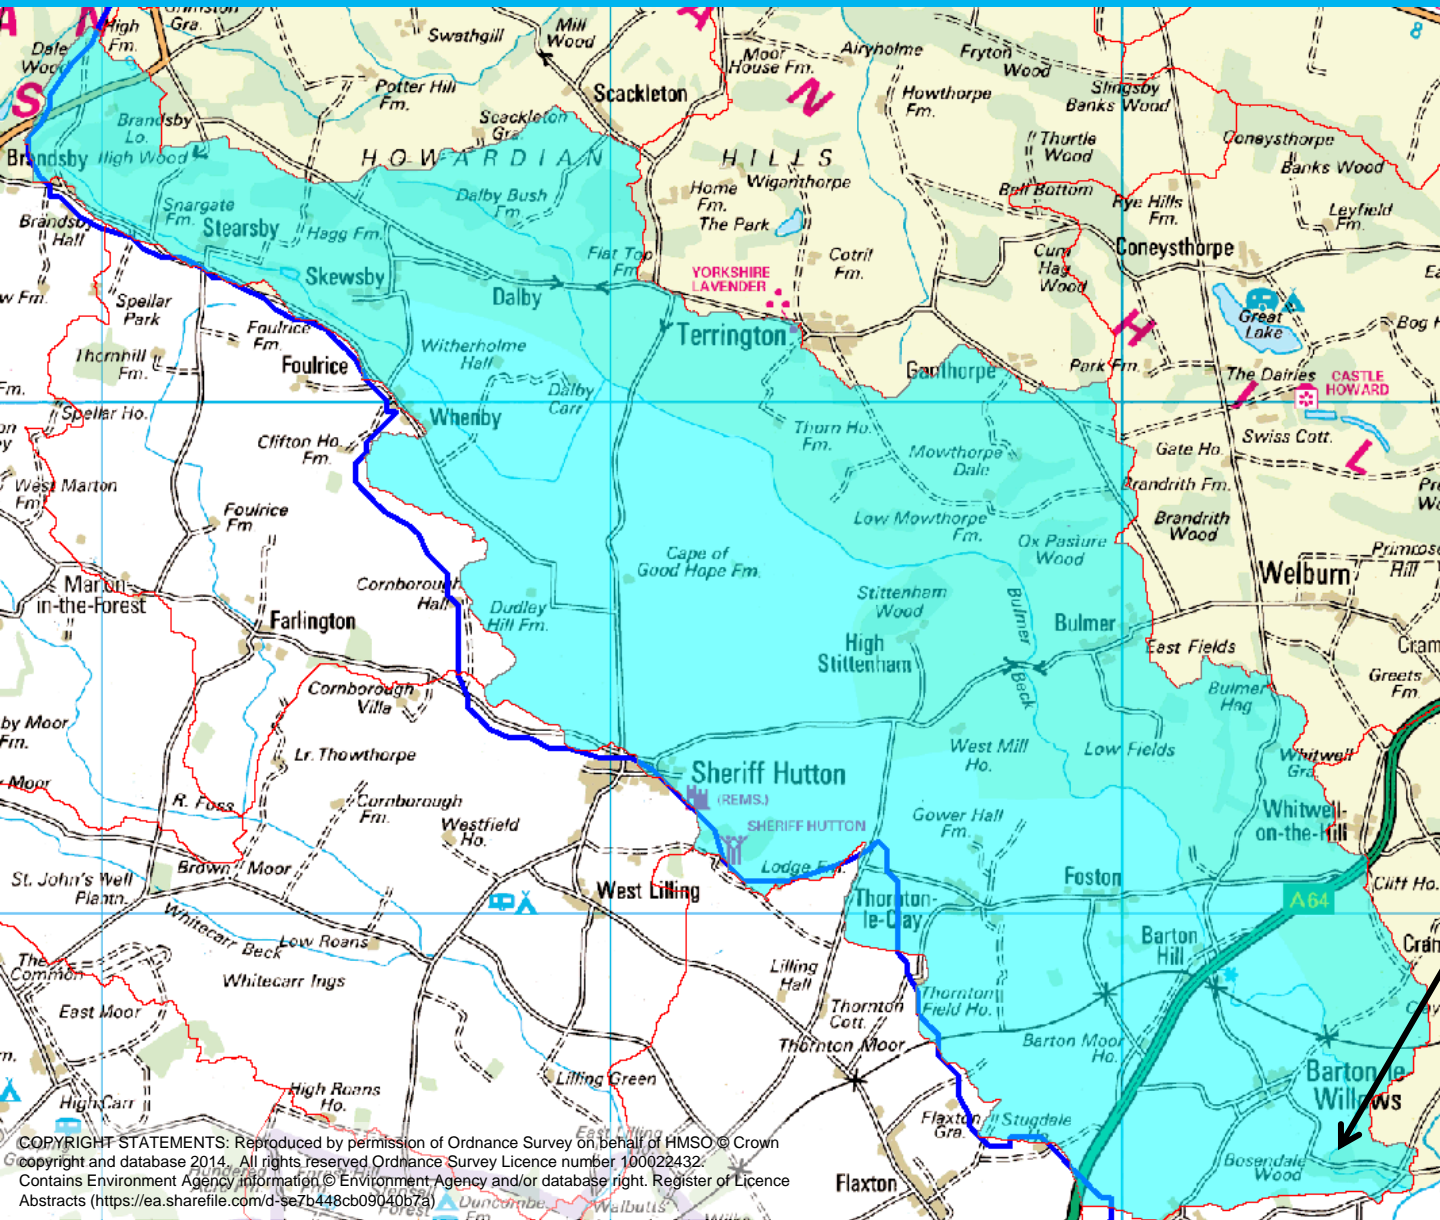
High Fm.
Gra.
Swathgill
Mill Wood
Dale Wood
Moor House Fm.
Airyholme
Fryton Wood
Potter Hill Fm.
Scackleton
Slingsby Banks Wood
Howthorpe Fm.
Brandsby Lo.
Scackleton Gra.
Thurtle Wood
Coneysthorpe Banks Wood
Brandsby
High Wood
HOWARDIAN HILLS
Wiganthorpe
Home Fm.
Bell Bottom
Rye Hills Fm.
Leyfield Fm.
Dalby Bush Fm.
The Park
Brandsby Hall
Snargate Fm.
Stearsby
Hagg Fm.
Coneysthorpe
Cotril Fm.
Flat Top Fm.
Cum Hag Wood
Skewsby
YORKSHIRE LAVENDER
Great Lake
Spellar Park
Dalby
Bog
Fm.
Terrington
Foulrice Fm.
Foulrice
Witherholme Hall
Ganthorpe
Park Fm.
The Dairies
CASTLE HOWARD
Thornhill Fm.
Fm.
Dalby Carr
Spellar Ho.
Whenby
Thorn Ho. Fm.
Swiss Cott.
Clifton Ho. Fm.
Gate Ho.
Mowthorpe Dale
West Marton Fm.
Brandrith Fm.
Foulrice Fm
Low Mowthorpe Fm.
Brandrith Wood
Ox Pasture Wood
Cape of Good Hope Fm.
Primrose Hill
Marton-in-the-Forest
Welburn
Cornborough Hall
Stittenham Wood
Bulmer Beck
Bulmer
Dudley Hill Fm.
Farlington
High Stittenham
East Fields
Greets Fm.
Bulmer Hag
Cornborough Villa
by Moor Fm.
West Mill Ho.
Low Fields
Lr. Thowthorpe
Whitwell Gra.
Sheriff Hutton
Moor
(REMS.)
R. Foss
Cornborough Fm.
Whitwell-on-the-Hill
SHERIFF HUTTON
Gower Hall Fm.
Westfield Ho.
Lodge Fm.
Brown Moor
Foston
Cliff Ho.
St. John's Well Plantn.
West Lilling
Thornton-le-Clay
A64
Whitecarr Beck
Low Roans
Barton Hill
The Common
Whitecarr Ings
Lilling Hall
Thornton Field Ho.
East Moor
Thornton Cott.
Thornton Moor
Barton Moor Ho.
Lilling Green
Barton le Willows
High Carr
High Roans Ho.
Flaxton Gra.
Stugdale
East Lilling
Bosendale Wood
COPYRIGHT STATEMENTS: Reproduced by permission of Ordnance Survey on behalf of HMSO © Crown copyright and database 2014. All rights reserved Ordnance Survey Licence number 100022432. Contains Environment Agency information © Environment Agency and/or database right. Register of Licence Abstracts (https://ea.sharefile.com/d-se7b448cb09040b7a)
Duncombe
Walbutts
Flaxton